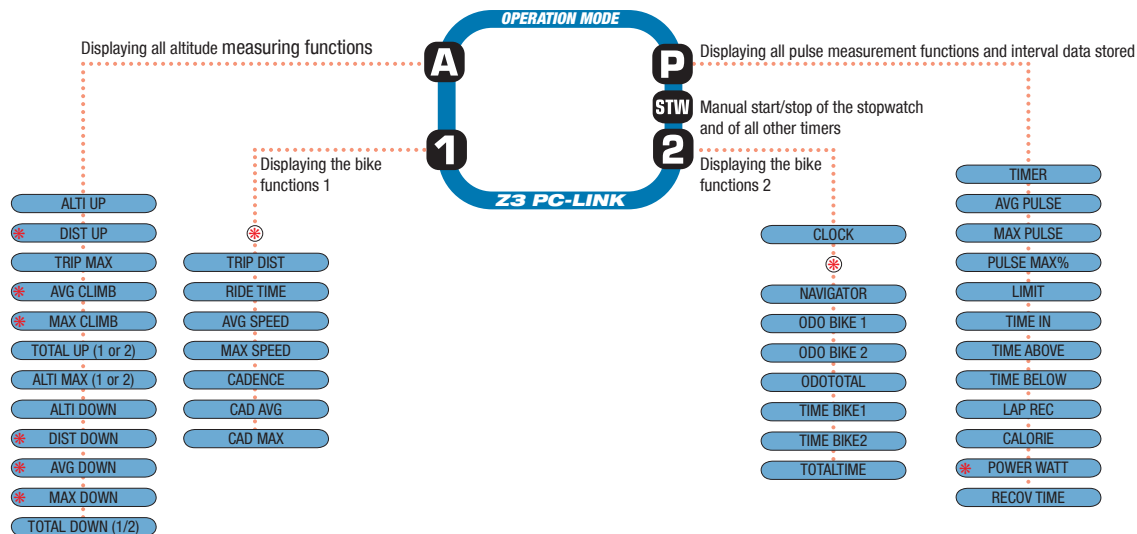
OPERATION MODE

Displaying all altitude measuring functions

A

P

Displaying all pulse measurement functions and interval data stored

STW

Manual start/stop of the stopwatch and of all other timers

1

Displaying the bike functions 1

2

Displaying the bike functions 2

Z3 PC-LINK

ALTI UP
DIST UP
TRIP MAX
AVG CLIMB
MAX CLIMB
TOTAL UP (1 or 2)
ALTI MAX (1 or 2)
ALTI DOWN
DIST DOWN
AVG DOWN
MAX DOWN
TOTAL DOWN (1/2)

TRIP DIST
RIDE TIME
AVG SPEED
MAX SPEED
CADENCE
CAD AVG
CAD MAX

CLOCK
NAVIGATOR
ODO BIKE 1
ODO BIKE 2
ODOTOTAL
TIME BIKE1
TIME BIKE2
TOTALTIME

TIMER
AVG PULSE
MAX PULSE
PULSE MAX%
LIMIT
TIME IN
TIME ABOVE
TIME BELOW
LAP REC
CALORIE
POWER WATT
RECOV TIME